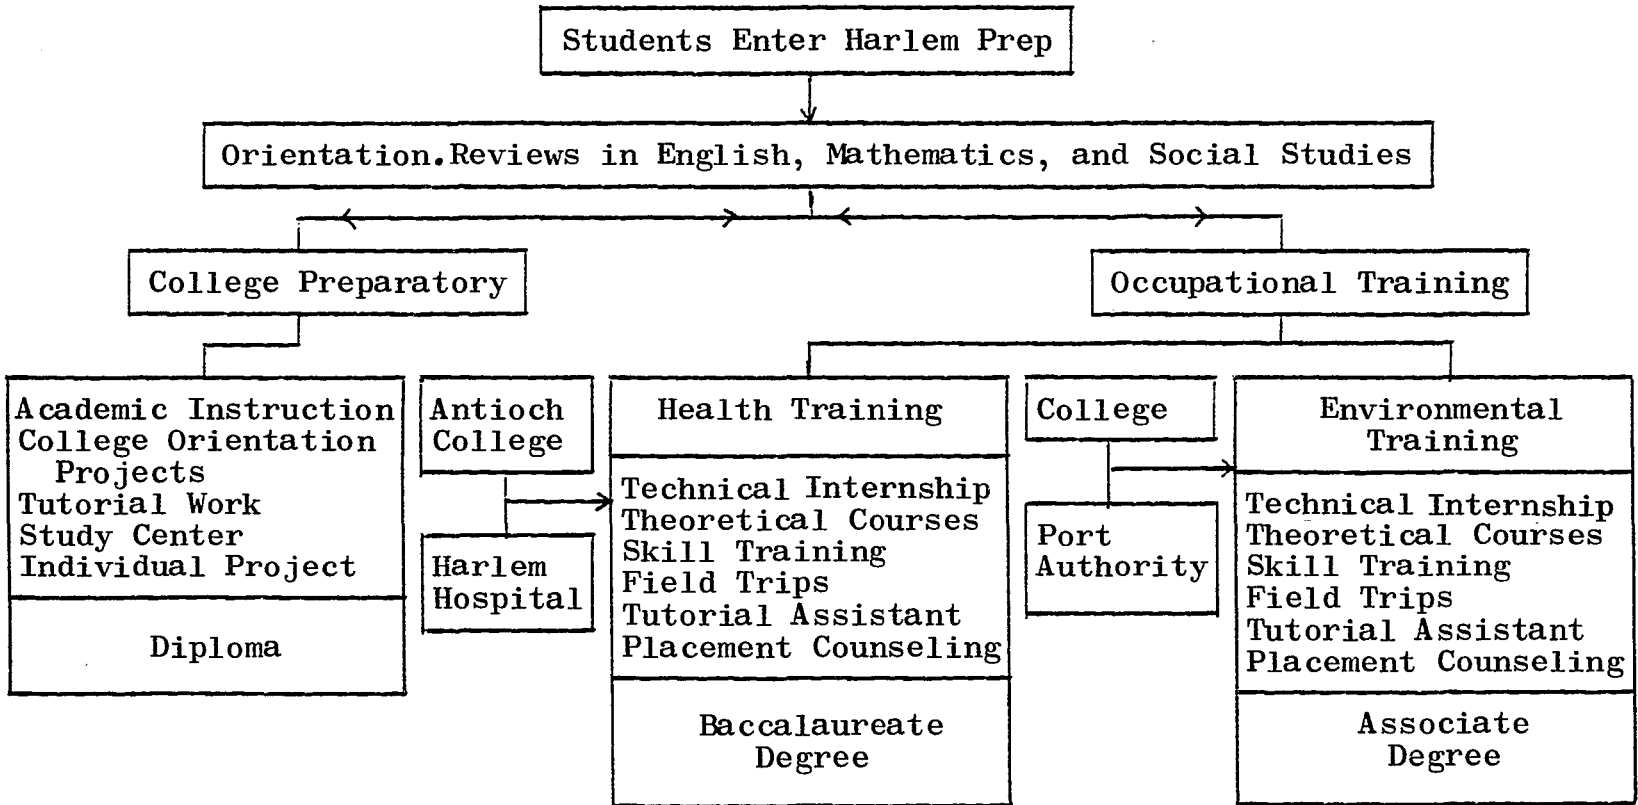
Students Enter Harlem Prep

Orientation.Reviews in English, Mathematics, and Social Studies

College Preparatory

Occupational Training

Academic Instruction
College Orientation Projects
Tutorial Work
Study Center
Individual Project

Diploma

Antioch College

Harlem Hospital

Health Training

Technical Internship
Theoretical Courses
Skill Training
Field Trips
Tutorial Assistant
Placement Counseling

Baccalaureate Degree

College

Port Authority

Environmental Training

Technical Internship
Theoretical Courses
Skill Training
Field Trips
Tutorial Assistant
Placement Counseling

Associate Degree